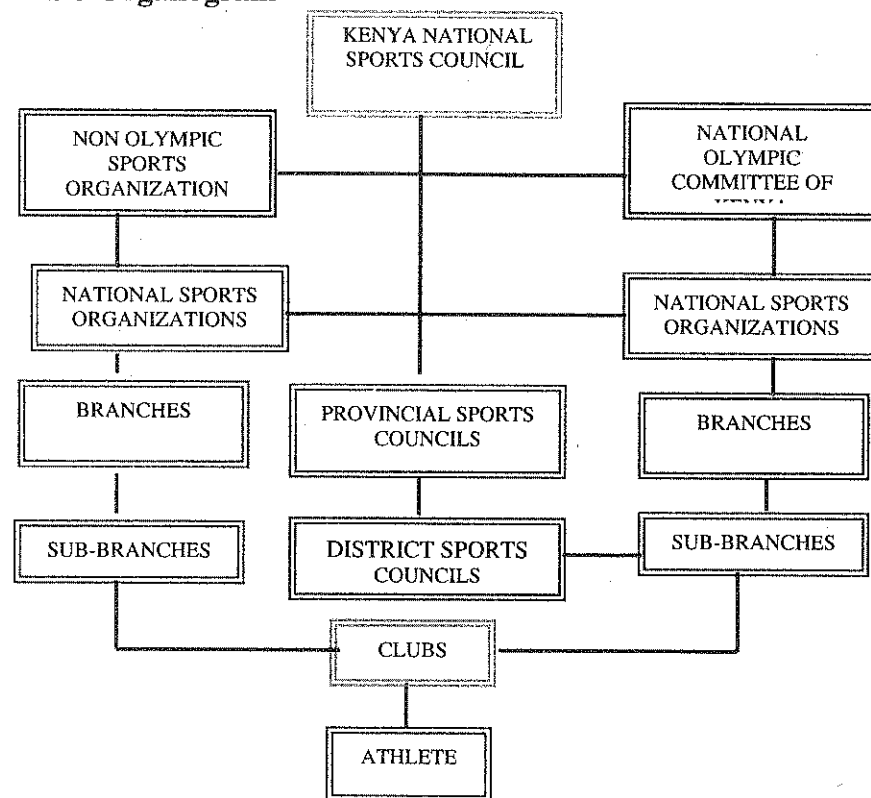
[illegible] Organogram

KENYA NATIONAL SPORTS COUNCIL

NON OLYMPIC SPORTS ORGANIZATION

NATIONAL OLYMPIC COMMITTEE OF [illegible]

NATIONAL SPORTS ORGANIZATIONS

NATIONAL SPORTS ORGANIZATIONS

BRANCHES

PROVINCIAL SPORTS COUNCILS

BRANCHES

SUB-BRANCHES

DISTRICT SPORTS COUNCILS

SUB-BRANCHES

CLUBS

ATHLETE